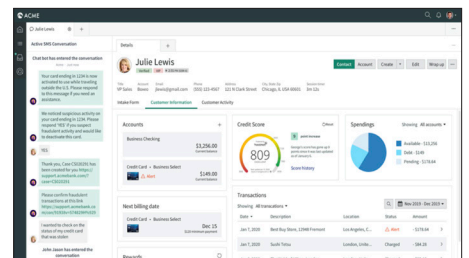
ACME

Julie Lewis

Active SMS Conversation

Chat bot has entered the conversation

Your card ending in 1234 is now activated to use while traveling outside the U.S. Please respond to this message if you need assistance.

We noticed suspicious activity on your card ending in 1234. Please respond "YES" if you suspect fraudulent activity and would like to deactivate this card.

YES

Thank you. Case C0026291 has been created for you https://support.acmebank.com/case-C0026291

Please confirm fraudulent transactions at this link https://support.acmebank.com/case/fr0026=?370435MTB

I wanted to check on the status of my credit card that was stolen

John Jason has entered the conversation

Details +

Julie Lewis

VP Sales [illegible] jlewis@gmail.com (555) 123-4567 121 N Clark Street Chicago, IL USA 60601 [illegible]

Contact Account Create Edit Wrap up

Intake Form Customer Information Customer Activity

Accounts +

Business Checking $3,256.00 Current balance

Credit Card – Business Select $149.00 Alert Current balance

Next billing date

Credit Card – Business Select Dec 15 $120 minimum payment

Rewards

Credit Score

809

Score history

Spendings

Showing All accounts

Available - $11,236
Debt - $180
Pending - $178.64

Transactions

Showing All transactions

Dec 2019 - Dec 2019

| Date | Description | Location | Status | Amount |
|---|---|---|---|---|
| Jan 7, 2020 | Best Buy Store, 12345 Fremont | Los Angeles, C... | Alert | -$178.64 |
| Jan 1, 2020 | Sushi Totsu | London, Unite... | Charged | -$99.00 |
| Jan 1, 2020 | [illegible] | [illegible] | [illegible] | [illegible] |